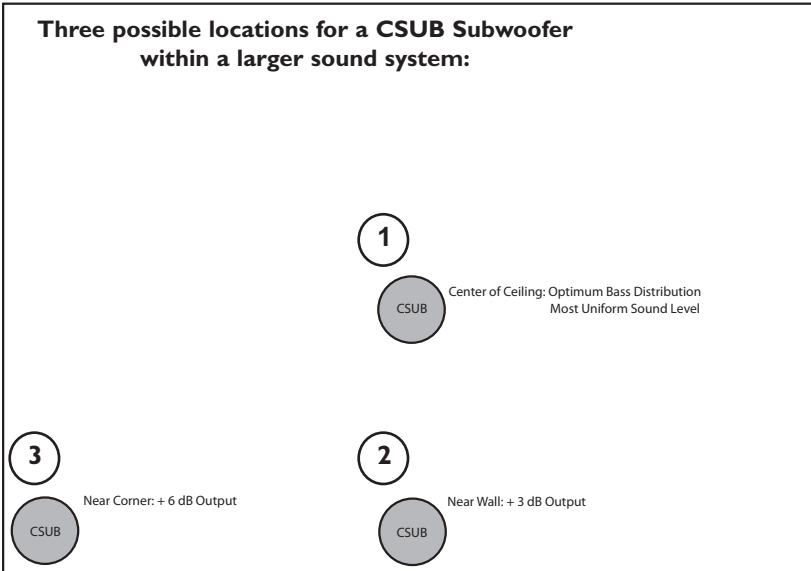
Three possible locations for a CSUB Subwoofer within a larger sound system:

1

CSUB

Center of Ceiling: Optimum Bass Distribution
Most Uniform Sound Level

3

CSUB

Near Corner: + 6 dB Output

2

CSUB

Near Wall: + 3 dB Output